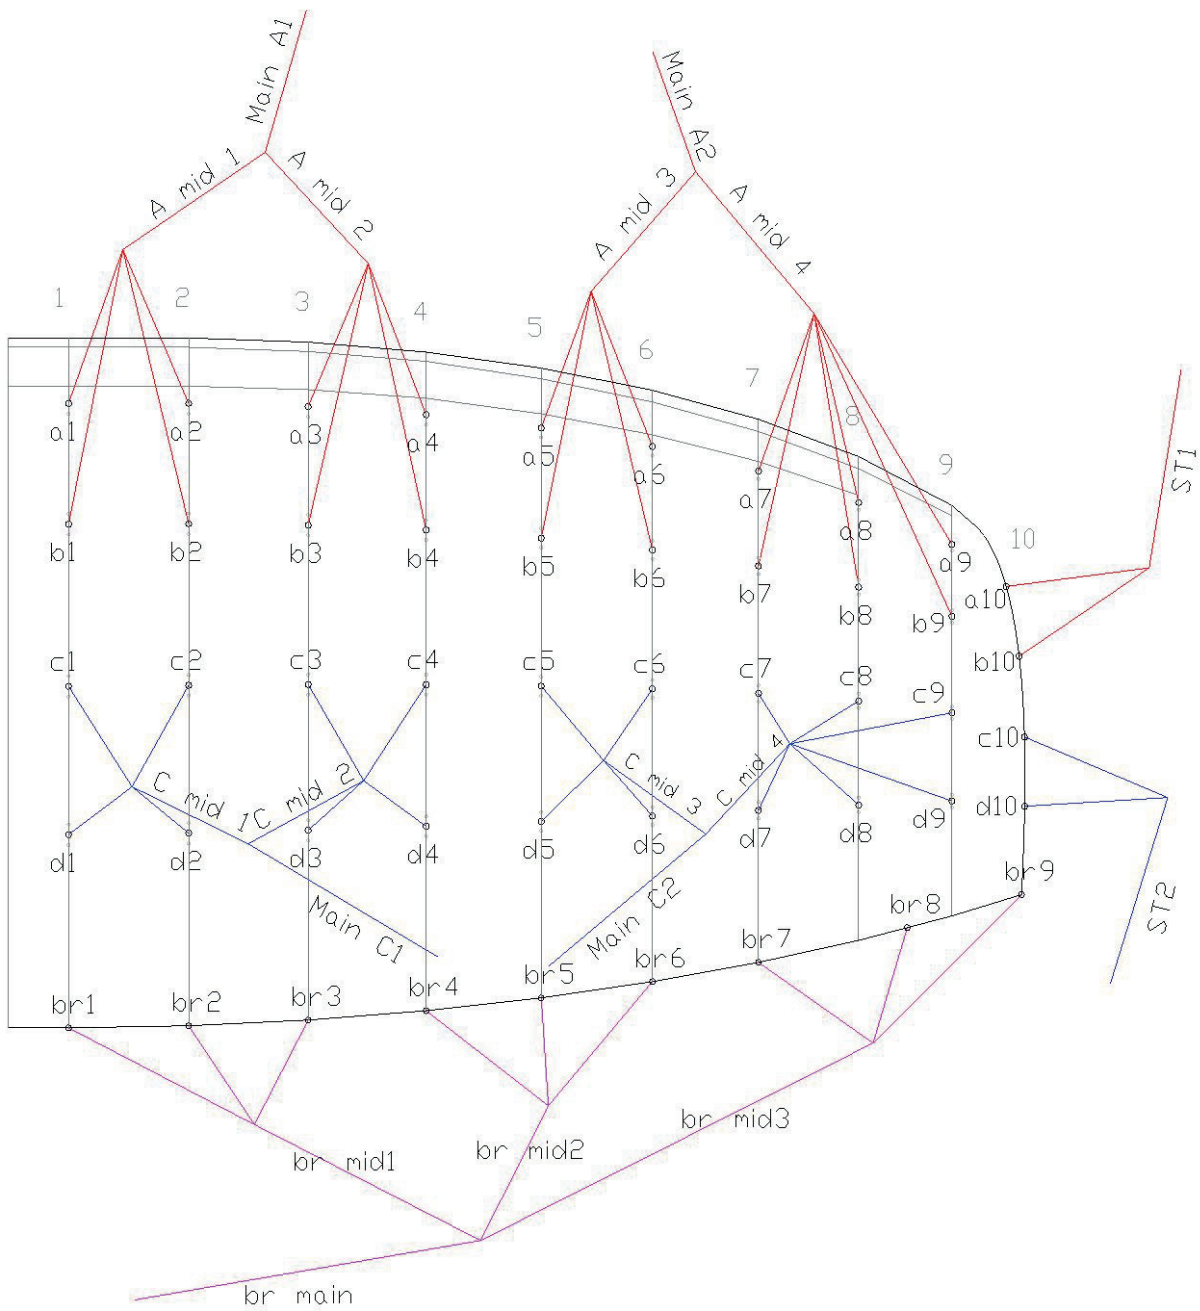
Main A1
A mid 1
A mid 2
Main A2
A mid 3
A mid 4
1
2
3
4
5
6
7
8
9
10
ST1
a1
a2
a3
a4
a5
a6
a7
a8
a9
a10
b1
b2
b3
b4
b5
b6
b7
b8
b9
b10
c1
c2
c3
c4
c5
c6
c7
c8
c9
c10
C mid 1
C mid 2
C mid 3
C mid 4
d1
d2
d3
d4
d5
d6
d7
d8
d9
d10
Main C1
Main C2
ST2
br1
br2
br3
br4
br5
br6
br7
br8
br9
br mid1
br mid2
br mid3
br main